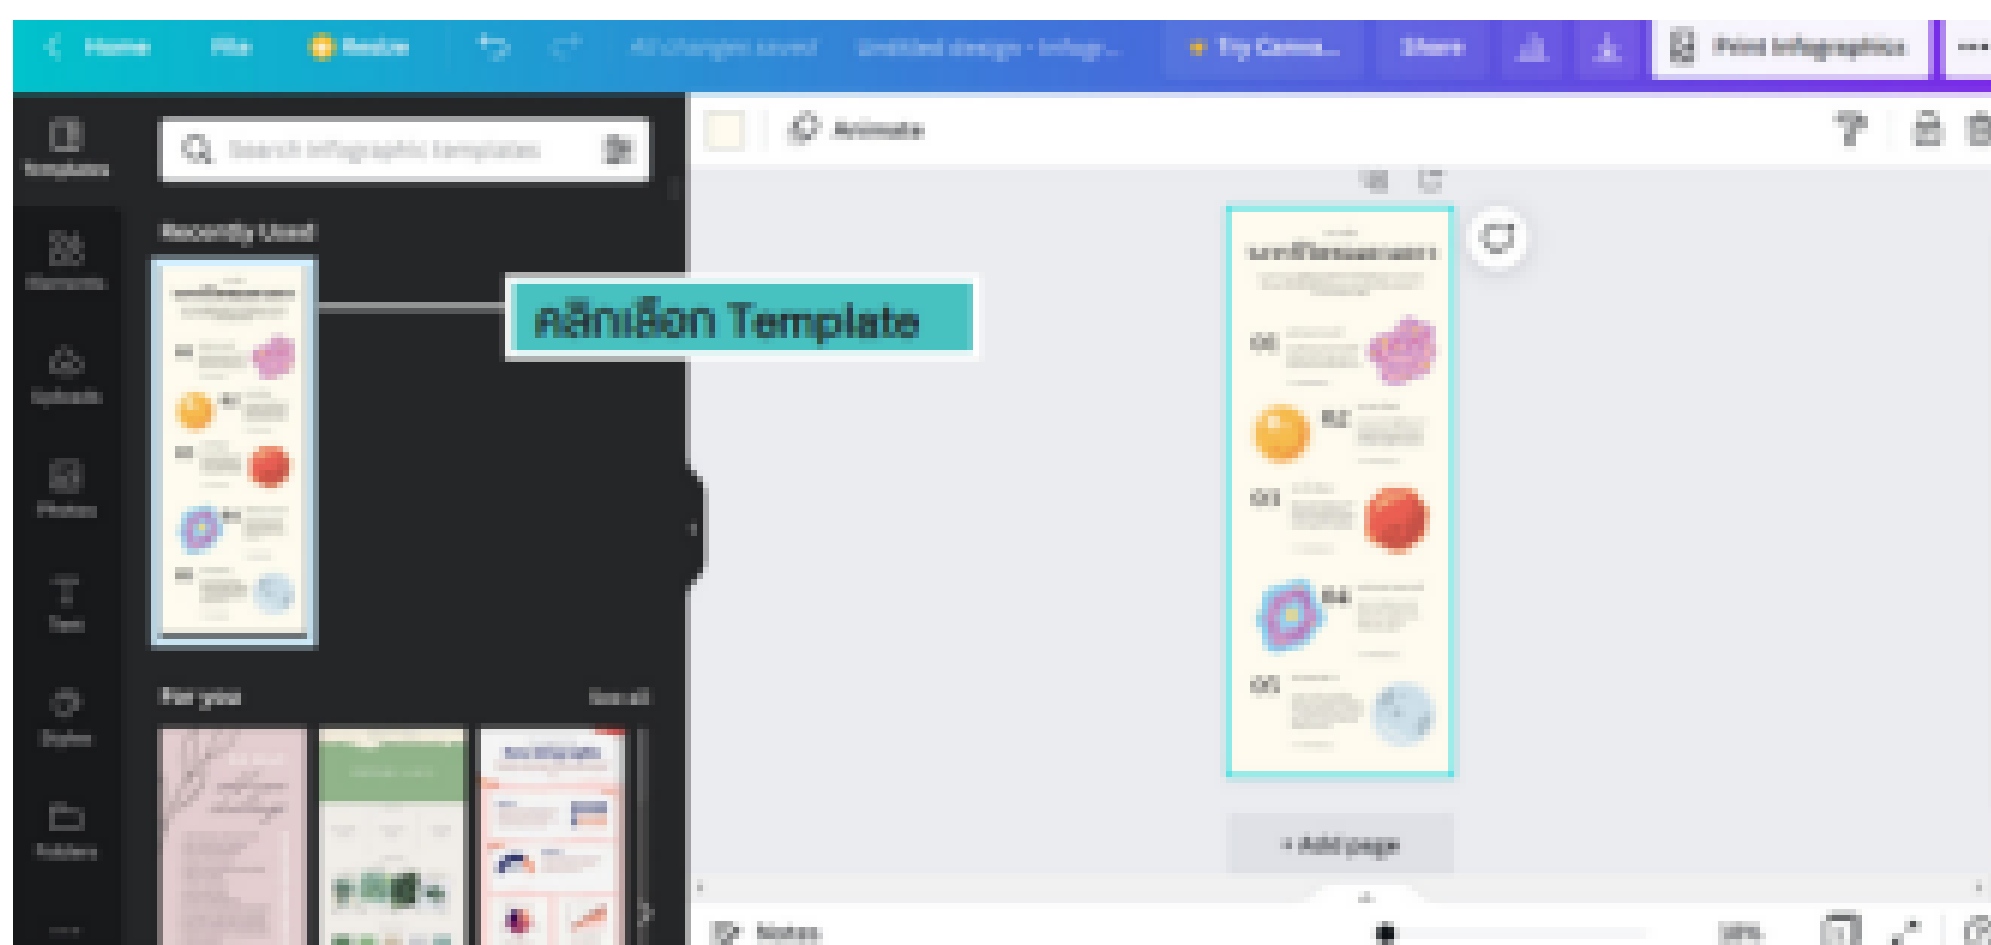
Home File Resize All changes saved Untitled design - Infograp... Try Canva... Share Print Infographics

Templates

Elements

Uploads

Photos

Text

Styles

Folders

Search Infographic templates

Recently Used

For you

See all

Animate

คลิกเลือก Template

01

02

03

04

05

+ Add page

Notes